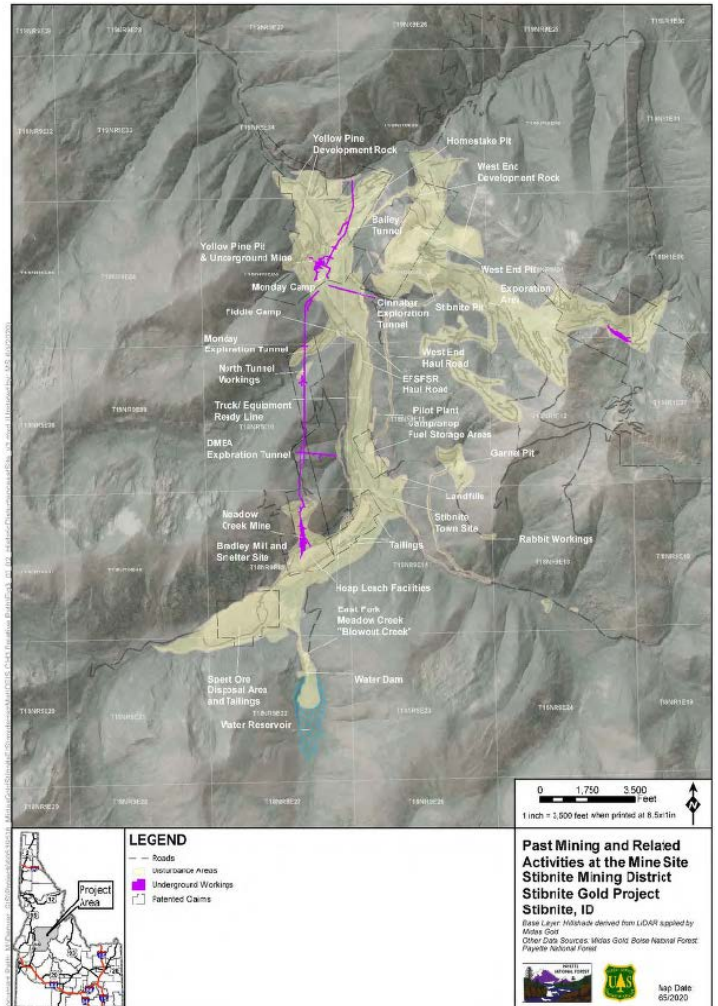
Yellow Pine Development Rock

Homestake Pit

West End Development Rock

Bailey Tunnel

Yellow Pine Pit & Underground Mine

West End Pit

Exporation Area

Monday Camp

Cinnabar Exploration Tunnel

Stibnite Pit

Fiddle Camp

Monday Exploration Tunnel

West End Haul Road

North Tunnel Workings

EFSFSR Haul Road

Truck/ Equipment Ready Line

Pilot Plant Camp/Shop Fuel Storage Areas

DMEA Exploration Tunnel

Garnet Pit

Landfills

Meadow Creek Mine

Stibnite Town Site

Rabbit Workings

Bradley Mill and Smelter Site

Tailings

Heap Leach Facilities

East Fork Meadow Creek "Blowout Creek"

Spent Ore Disposal Area and Tailings

Water Dam

Water Reservoir

0 1,750 3,500 Feet

1 inch = 3,500 feet when printed at 8.5x11in

Project Area

LEGEND

Roads

Disturbance Areas

Underground Workings

Patented Claims

Past Mining and Related Activities at the Mine Site Stibnite Mining District Stibnite Gold Project Stibnite, ID

Base Layer: Hillshade derived from LiDAR supplied by Midas Gold

Other Data Sources: Midas Gold, Boise National Forest, Payette National Forest

Map Date: 05/2020